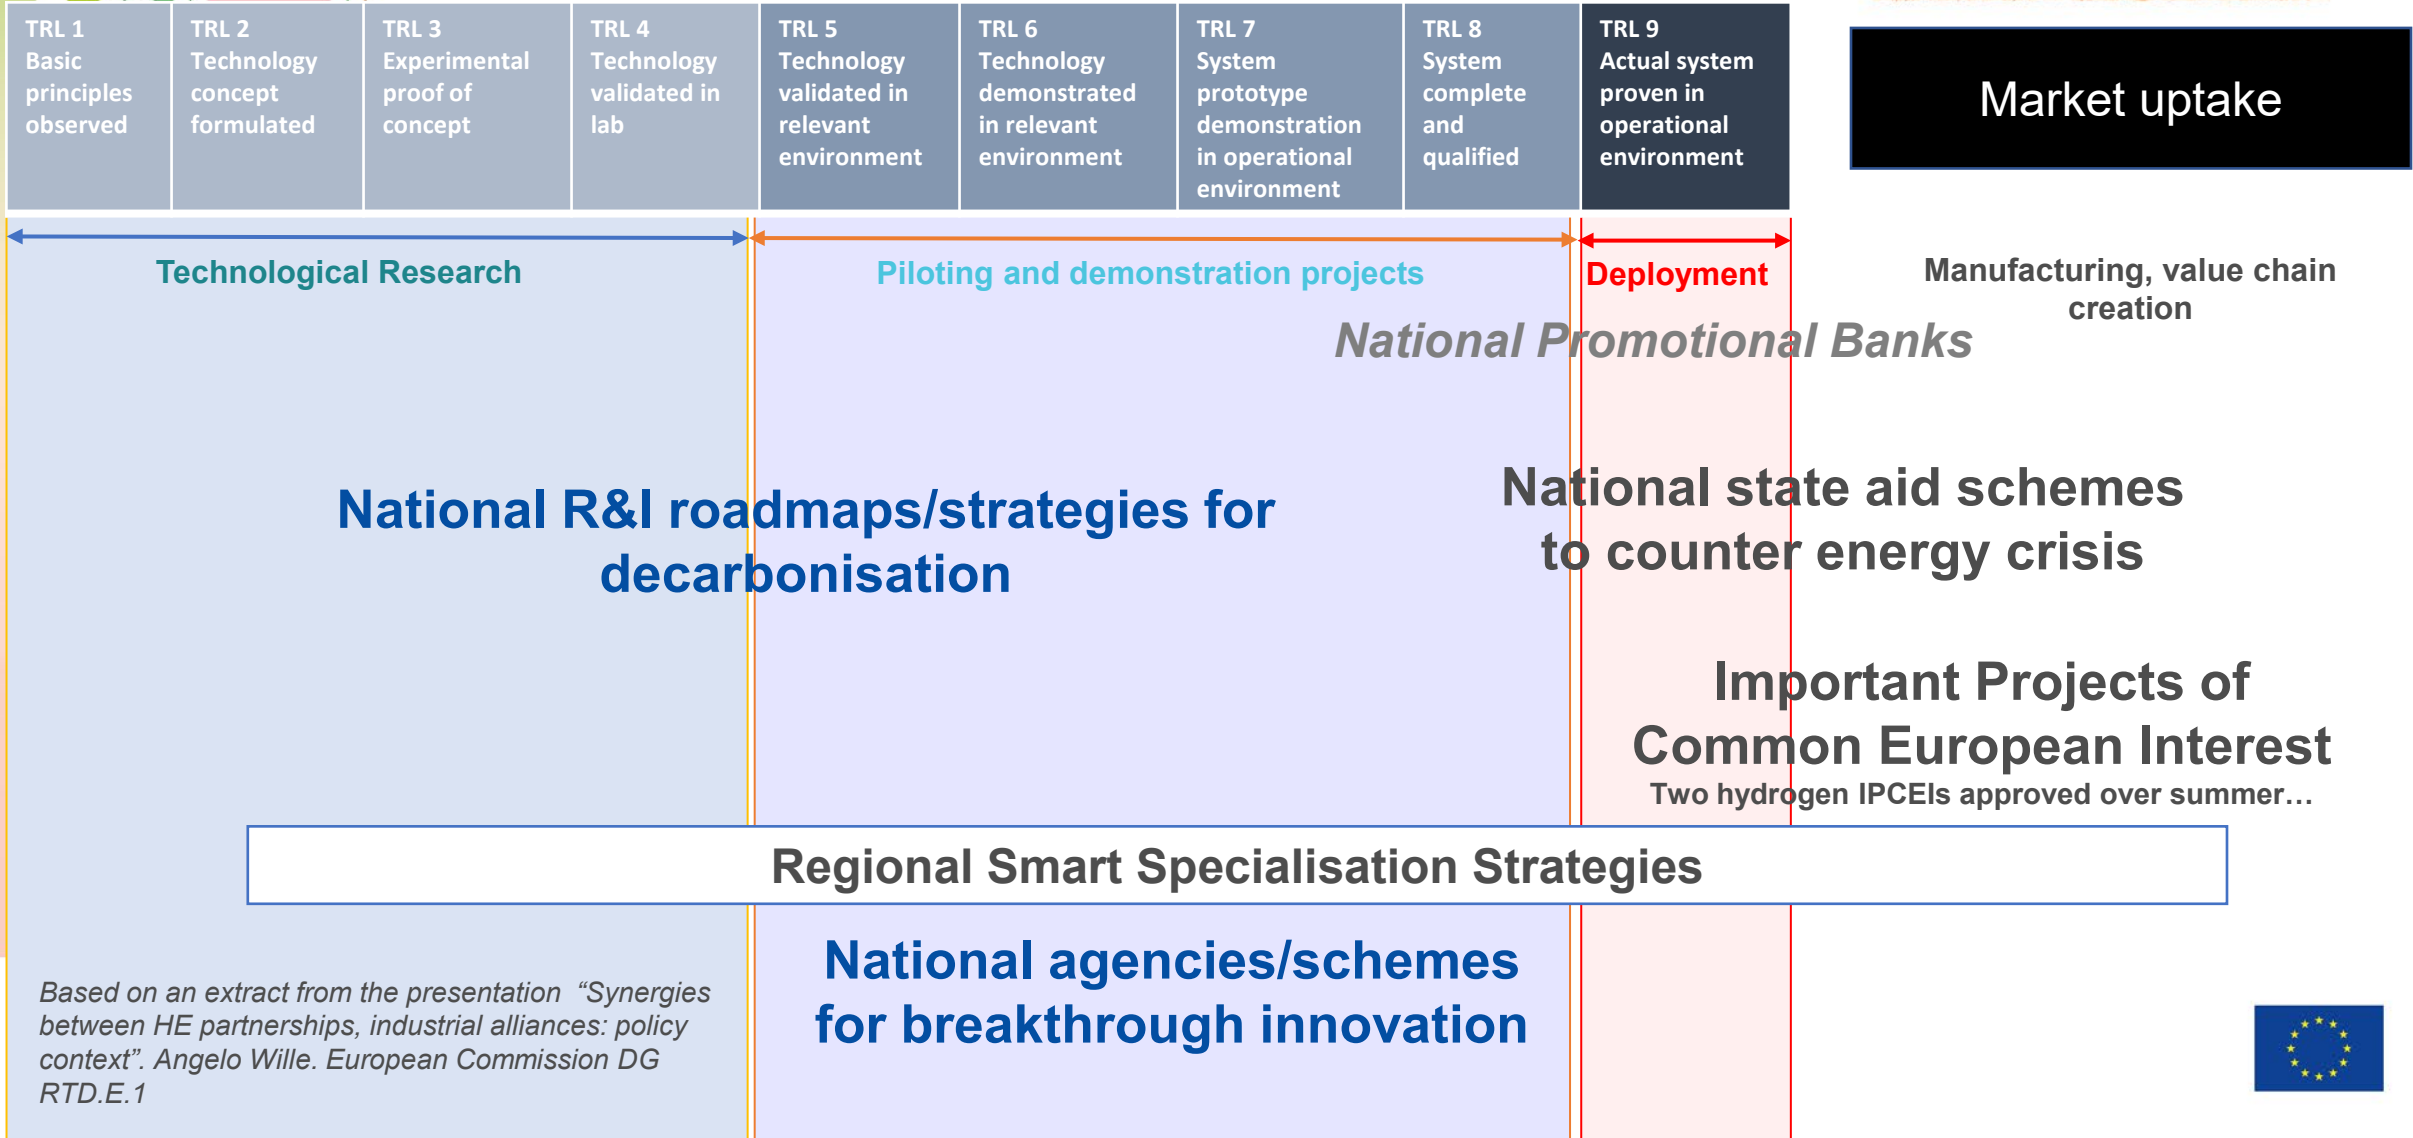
TRL 1
Basic principles observed

TRL 2
Technology concept formulated

TRL 3
Experimental proof of concept

TRL 4
Technology validated in lab

TRL 5
Technology validated in relevant environment

TRL 6
Technology demonstrated in relevant environment

TRL 7
System prototype demonstration in operational environment

TRL 8
System complete and qualified

TRL 9
Actual system proven in operational environment

Market uptake

Technological Research

Piloting and demonstration projects

Deployment

Manufacturing, value chain creation

National Promotional Banks

National R&I roadmaps/strategies for decarbonisation

National state aid schemes to counter energy crisis

Important Projects of Common European Interest
Two hydrogen IPCEIs approved over summer…

Regional Smart Specialisation Strategies

Based on an extract from the presentation “Synergies between HE partnerships, industrial alliances: policy context”. Angelo Wille. European Commission DG RTD.E.1

National agencies/schemes for breakthrough innovation